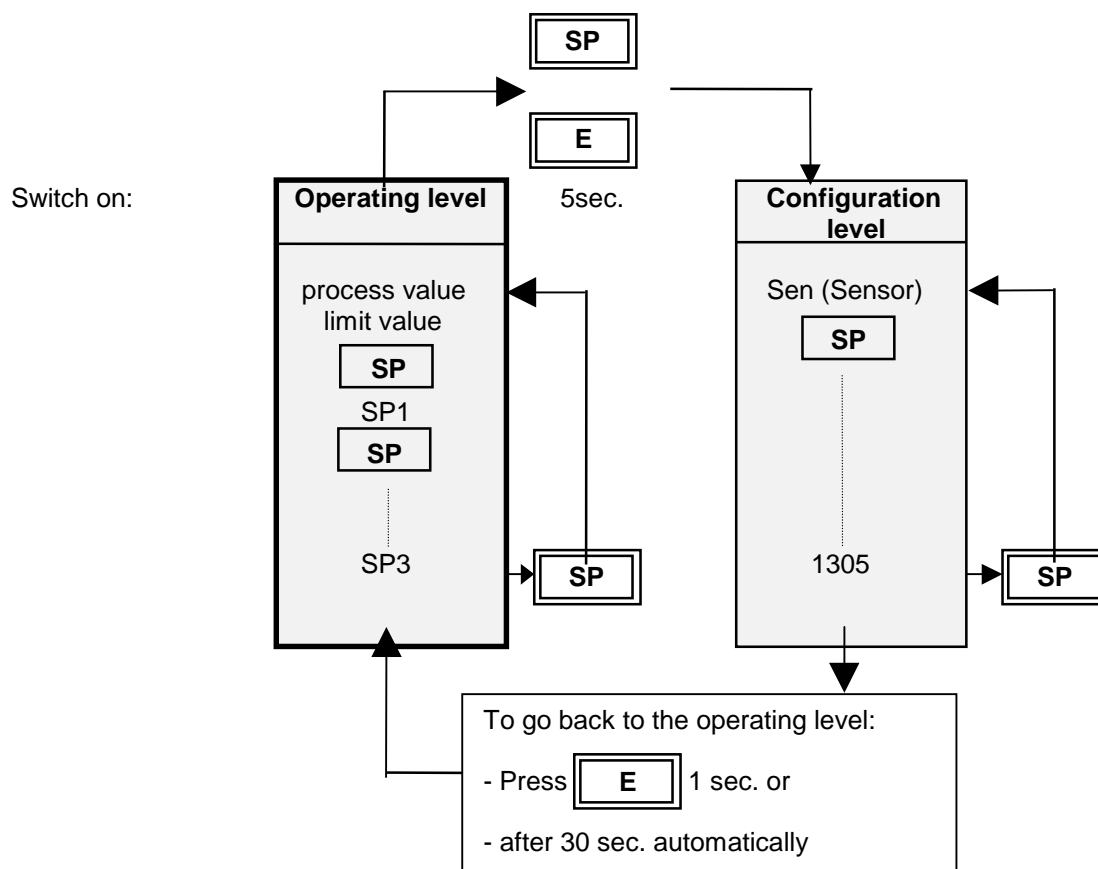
SP

E

Switch on:

Operating level

5sec.

Configuration level

process value
limit value

SP

SP1

SP

SP3

SP

Sen (Sensor)

SP

1305

SP

To go back to the operating level:

- Press E 1 sec. or

- after 30 sec. automatically